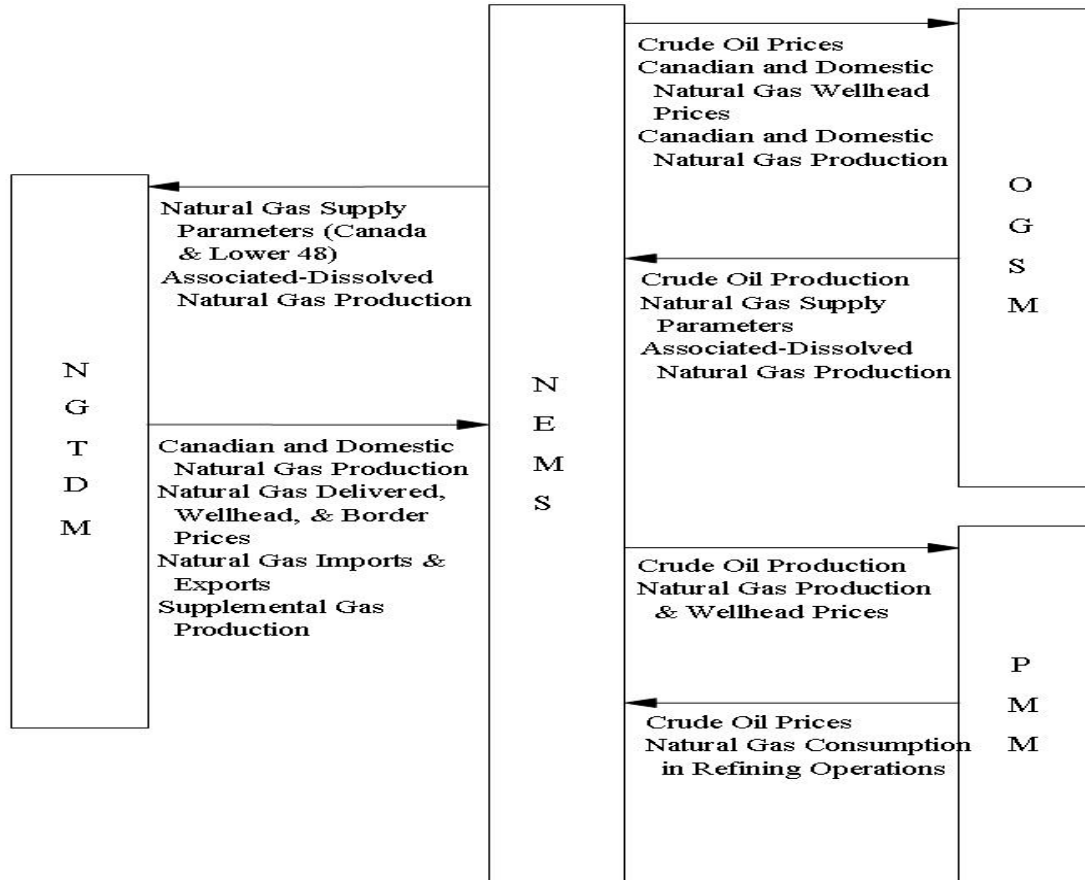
Crude Oil Prices
Canadian and Domestic Natural Gas Wellhead Prices
Canadian and Domestic Natural Gas Production

O
G
S
M

Natural Gas Supply Parameters (Canada & Lower 48)
Associated-Dissolved Natural Gas Production

Crude Oil Production
Natural Gas Supply Parameters
Associated-Dissolved Natural Gas Production

N
G
T
D
M

N
E
M
S

Canadian and Domestic Natural Gas Production
Natural Gas Delivered, Wellhead, & Border Prices
Natural Gas Imports & Exports
Supplemental Gas Production

Crude Oil Production
Natural Gas Production & Wellhead Prices

P
M
M

Crude Oil Prices
Natural Gas Consumption in Refining Operations